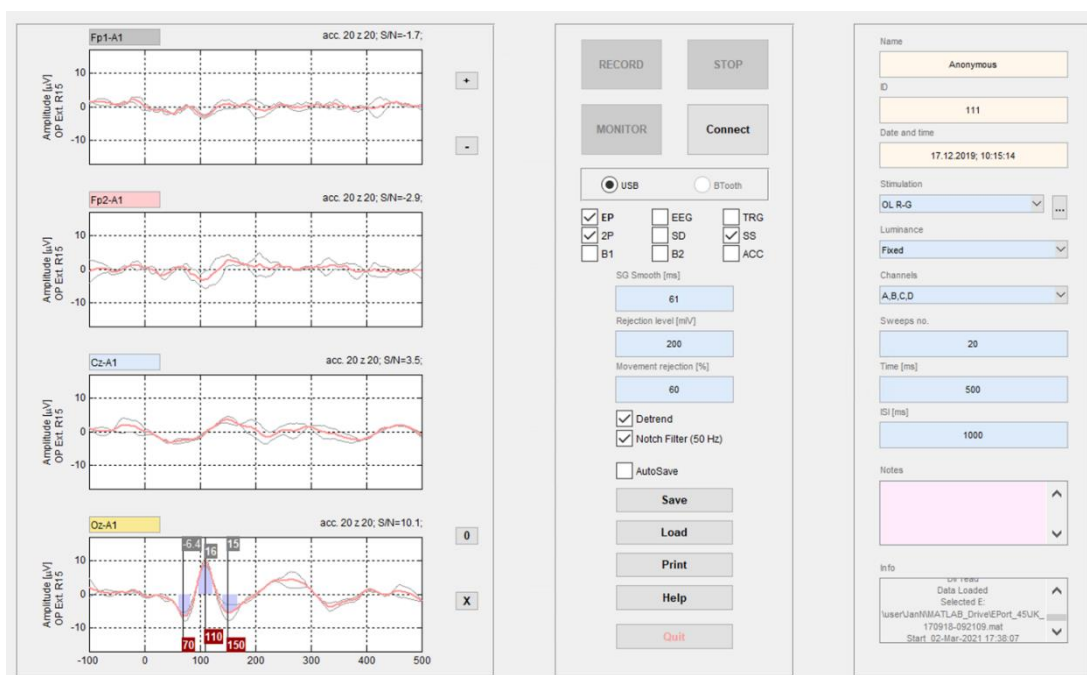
Fp1-A1
acc. 20 z 20; S/N=-1.7;
10
0
-10
Amplitude [µV] OP Ext R15
+
-

Fp2-A1
acc. 20 z 20; S/N=-2.9;
10
0
-10
Amplitude [µV] OP Ext R15

Cz-A1
acc. 20 z 20; S/N=3.5;
10
0
-10
Amplitude [µV] OP Ext R15

Oz-A1
acc. 20 z 20; S/N=10.1;
0
-6.4
16
15
10
0
-10
Amplitude [µV] OP Ext R15
X
70
110
150
-100
0
100
200
300
400
500

RECORD
STOP
MONITOR
Connect
USB
BTooth
EP
EEG
TRG
2P
SD
SS
B1
B2
ACC
SG Smooth [ms]
61
Rejection level [mV]
200
Movement rejection [%]
60
Detrend
Notch Filter (50 Hz)
AutoSave
Save
Load
Print
Help
Quit

Name
Anonymous
ID
111
Date and time
17.12.2019; 10:15:14
Stimulation
OL R-G
...
Luminance
Fixed
Channels
A,B,C,D
Sweeps no.
20
Time [ms]
500
ISI [ms]
1000
Notes
Info
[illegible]
Data Loaded
Selected E:
\user\JanN\MATLAB_Drive\EPort_45UK_
170918-092109.mat
Start_02-Mar-2021 17:38:07